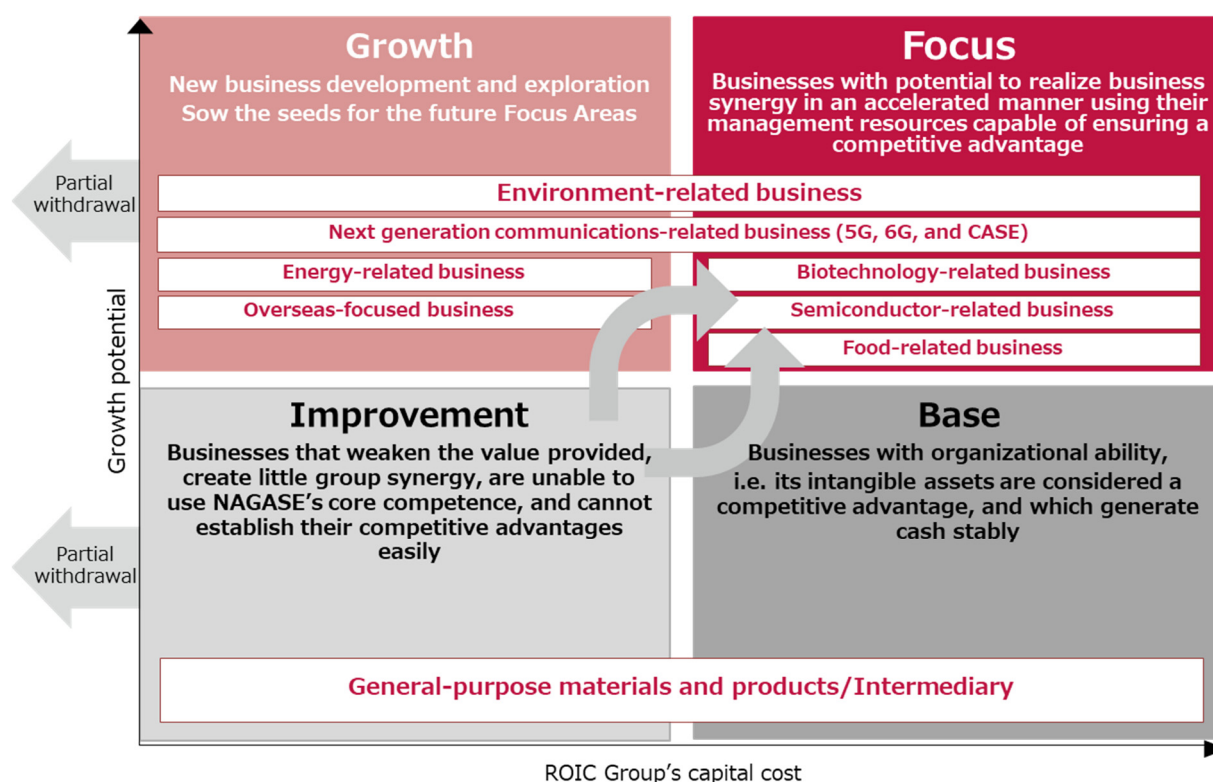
Growth
New business development and exploration
Sow the seeds for the future Focus Areas

Focus
Businesses with potential to realize business synergy in an accelerated manner using their management resources capable of ensuring a competitive advantage

Partial withdrawal

Environment-related business

Next generation communications-related business (5G, 6G, and CASE)

Energy-related business

Biotechnology-related business

Overseas-focused business

Semiconductor-related business

Food-related business

Growth potential

Improvement
Businesses that weaken the value provided, create little group synergy, are unable to use NAGASE's core competence, and cannot establish their competitive advantages easily

Base
Businesses with organizational ability, i.e. its intangible assets are considered a competitive advantage, and which generate cash stably

Partial withdrawal

General-purpose materials and products/Intermediary

ROIC Group's capital cost